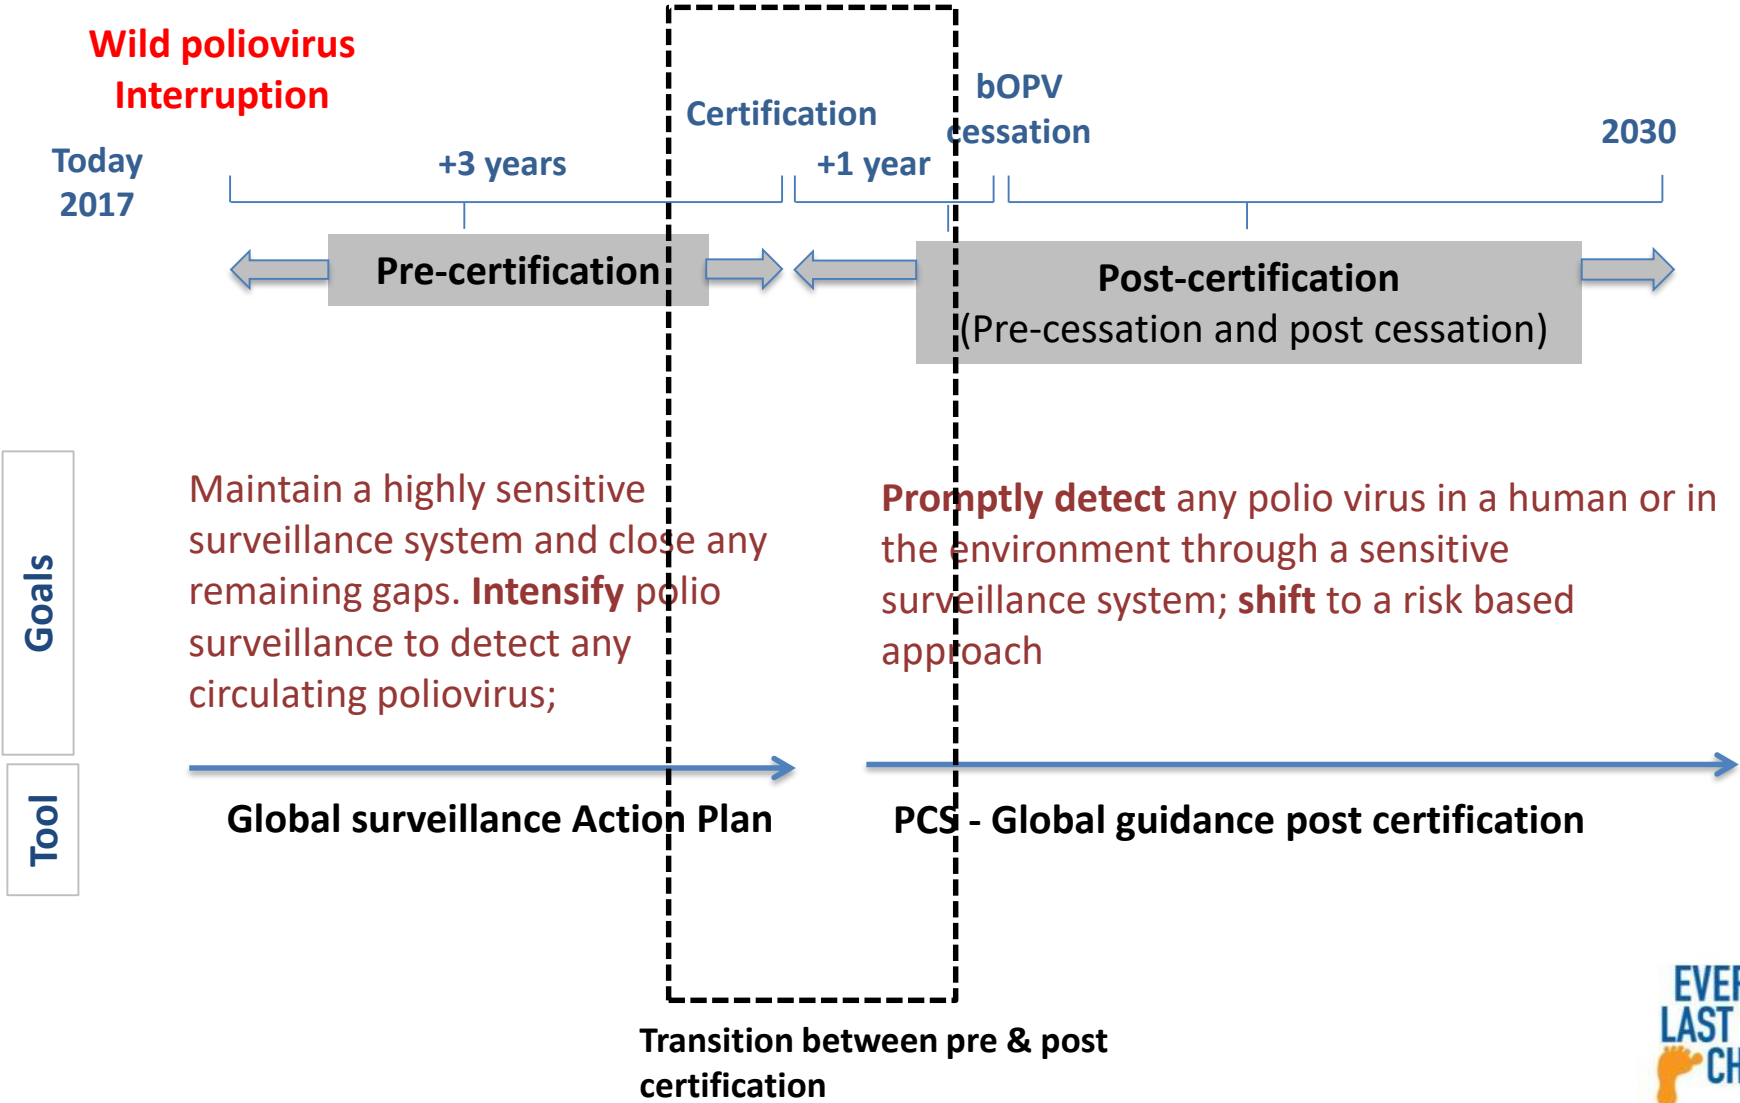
Wild poliovirus Interruption

Today 2017

+3 years

Certification

+1 year

bOPV cessation

2030

Pre-certification

Post-certification
(Pre-cessation and post cessation)

Goals

Maintain a highly sensitive surveillance system and close any remaining gaps. **Intensify** polio surveillance to detect any circulating poliovirus;

**Promptly detect** any polio virus in a human or in the environment through a sensitive surveillance system; **shift** to a risk based approach

Tool

Global surveillance Action Plan

PCS - Global guidance post certification

Transition between pre & post certification

EVER LAST CH